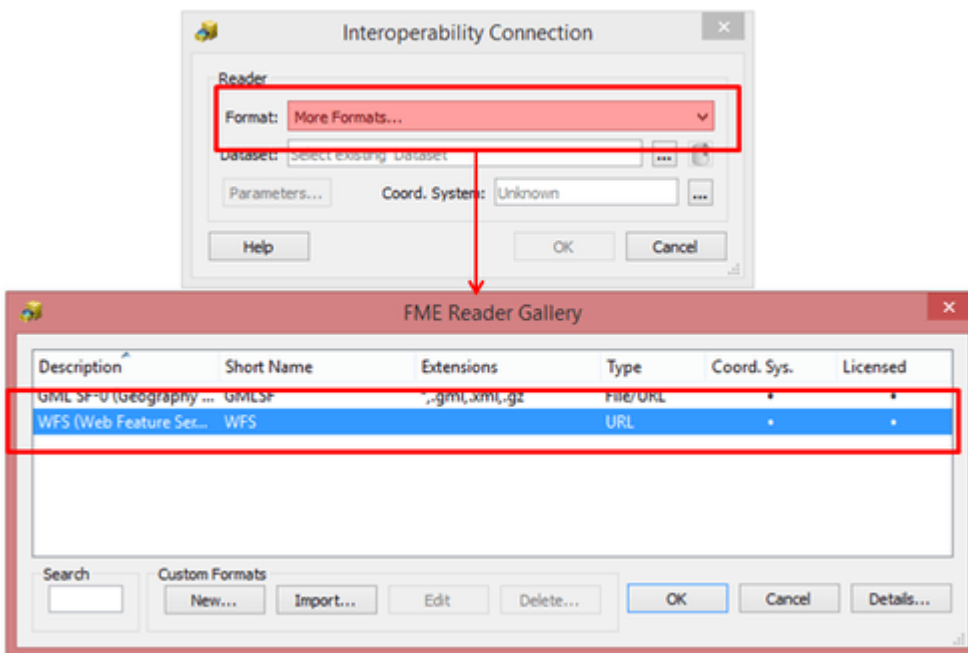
Interoperability Connection

Reader

Format: More Formats...

Dataset: Select existing Dataset

Parameters...

Coord. System: Unknown

Help

OK

Cancel

FME Reader Gallery

| Description | Short Name | Extensions | Type | Coord. Sys. | Licensed |
|---|---|---|---|---|---|
| GML SF-0 (Geography ... | GMLSF | *,.gml,.xml,.gz | File/URL | • | • |
| WFS (Web Feature Ser... | WFS | | URL | • | • |

Search

Custom Formats

New...

Import...

Edit

Delete...

OK

Cancel

Details...